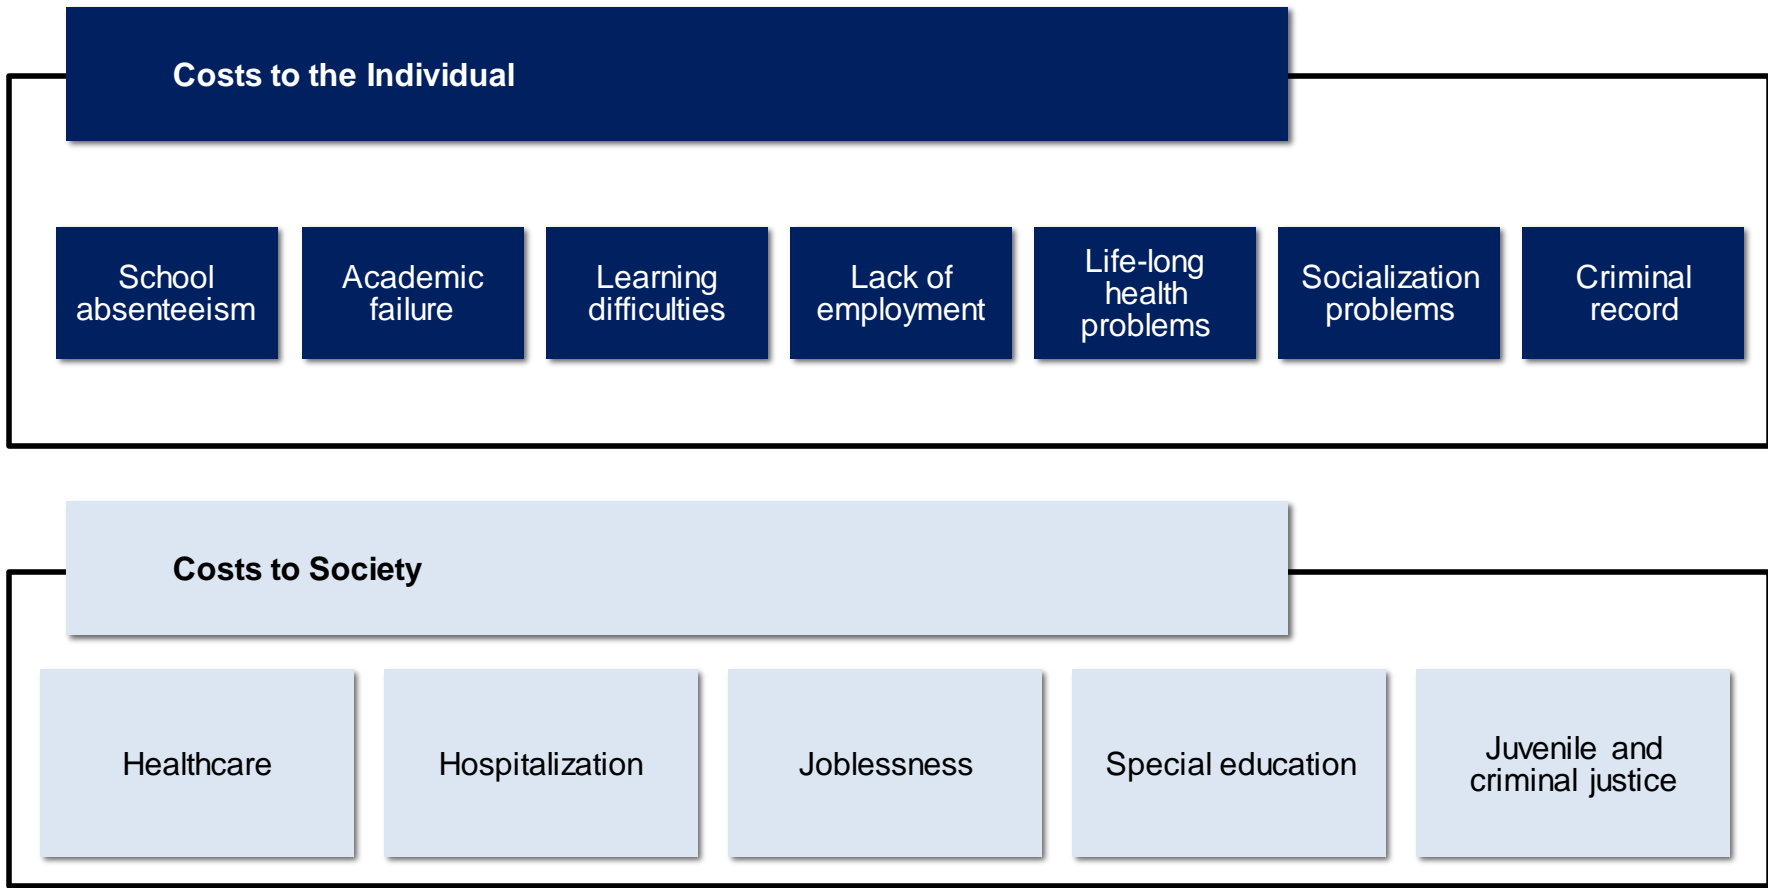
Costs to the Individual

School absenteeism

Academic failure

Learning difficulties

Lack of employment

Life-long health problems

Socialization problems

Criminal record

Costs to Society

Healthcare

Hospitalization

Joblessness

Special education

Juvenile and criminal justice